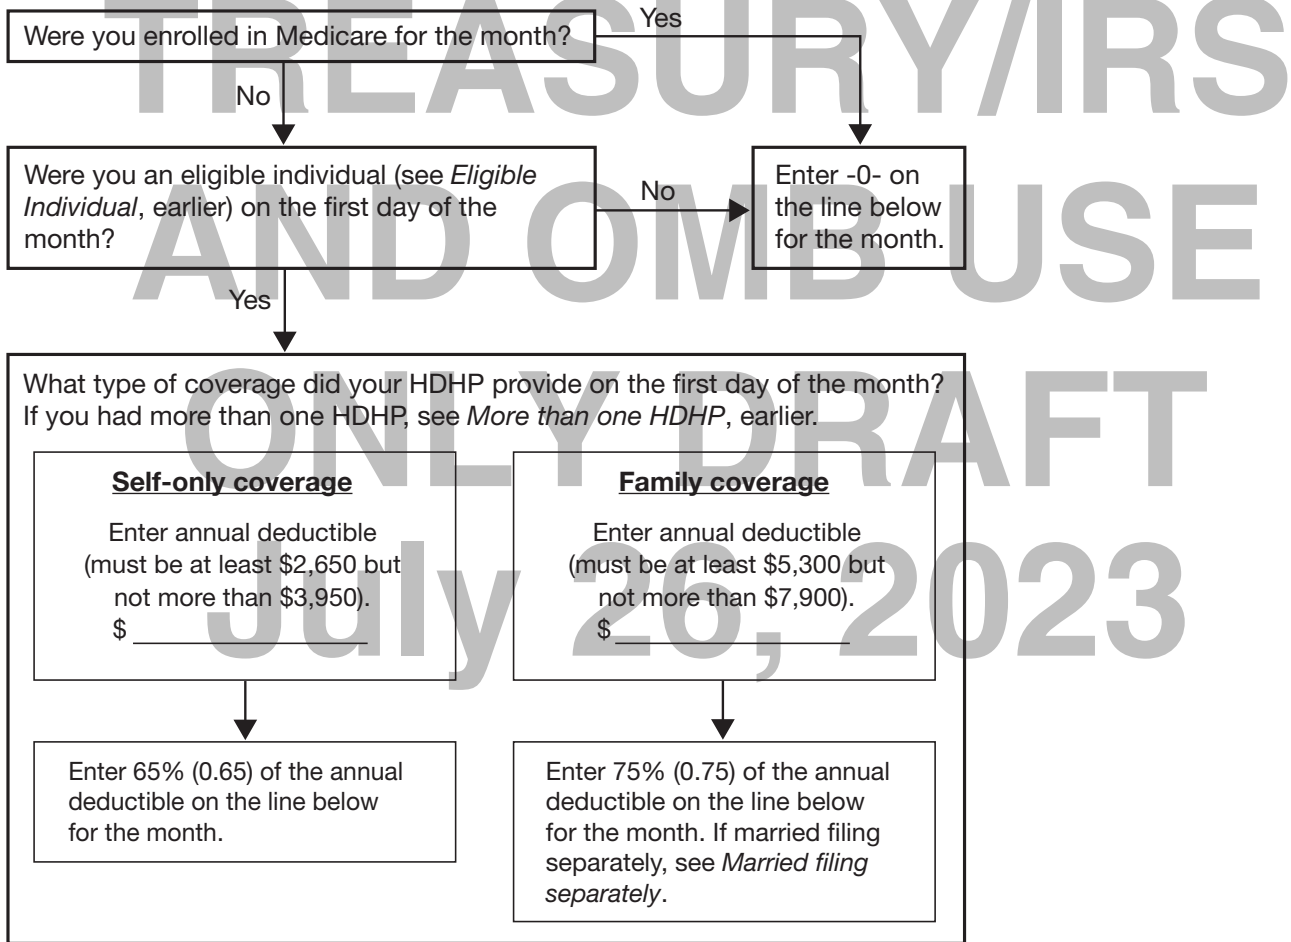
TREASURY/IRS AND OMB USE ONLY DRAFT July 26, 2023

Were you enrolled in Medicare for the month?

Yes

No

Were you an eligible individual (see *Eligible Individual*, earlier) on the first day of the month?

No

Enter -0- on the line below for the month.

Yes

What type of coverage did your HDHP provide on the first day of the month? If you had more than one HDHP, see *More than one HDHP*, earlier.

**Self-only coverage**

Enter annual deductible (must be at least \$2,650 but not more than \$3,950).
\$ ______

**Family coverage**

Enter annual deductible (must be at least \$5,300 but not more than \$7,900).
\$ ______

Enter 65% (0.65) of the annual deductible on the line below for the month.

Enter 75% (0.75) of the annual deductible on the line below for the month. If married filing separately, see *Married filing separately*.